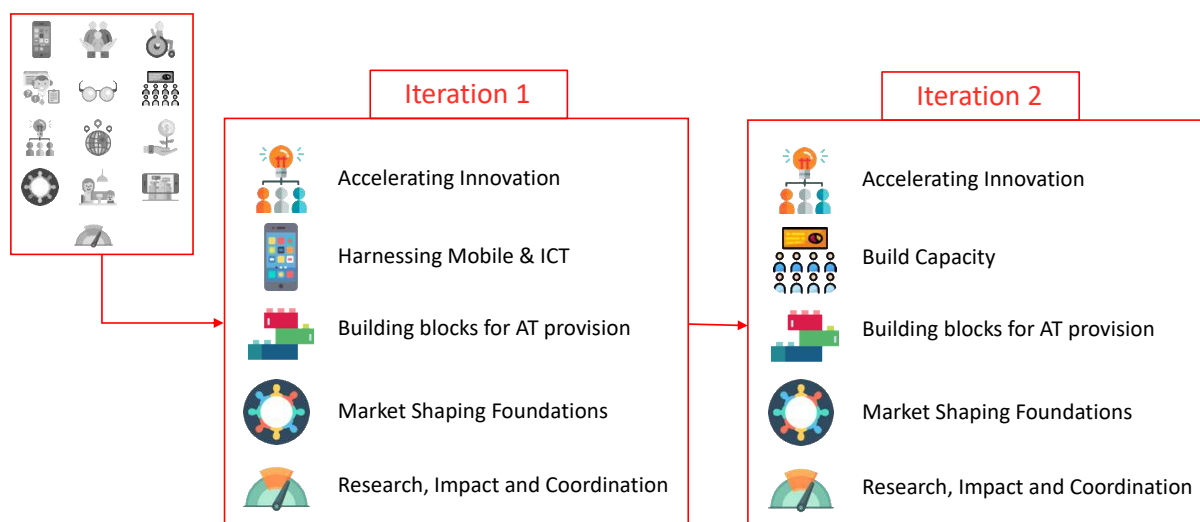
Iteration 1

Accelerating Innovation

Harnessing Mobile & ICT

Building blocks for AT provision

Market Shaping Foundations

Research, Impact and Coordination

Iteration 2

Accelerating Innovation

Build Capacity

Building blocks for AT provision

Market Shaping Foundations

Research, Impact and Coordination